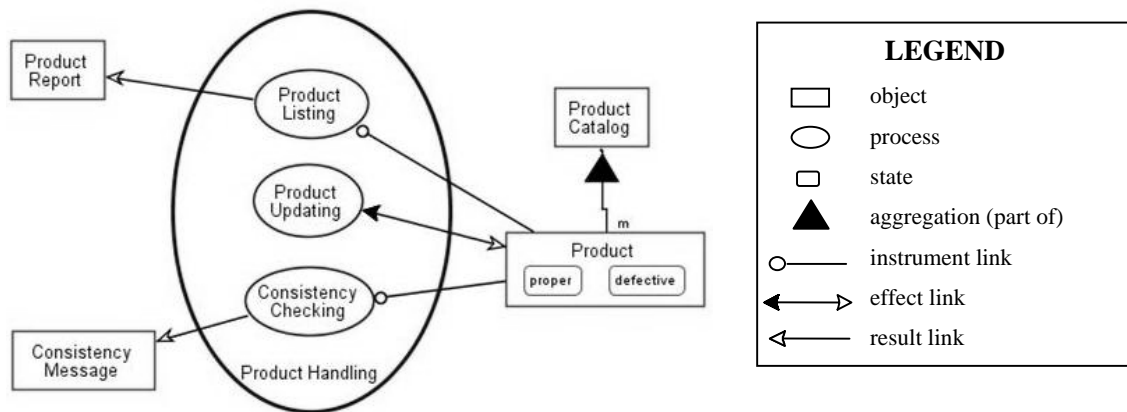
Product Report

Product Listing

Product Updating

Consistency Checking

Consistency Message

Product Handling

Product Catalog

m

Product

proper

defective

LEGEND

object

process

state

aggregation (part of)

instrument link

effect link

result link